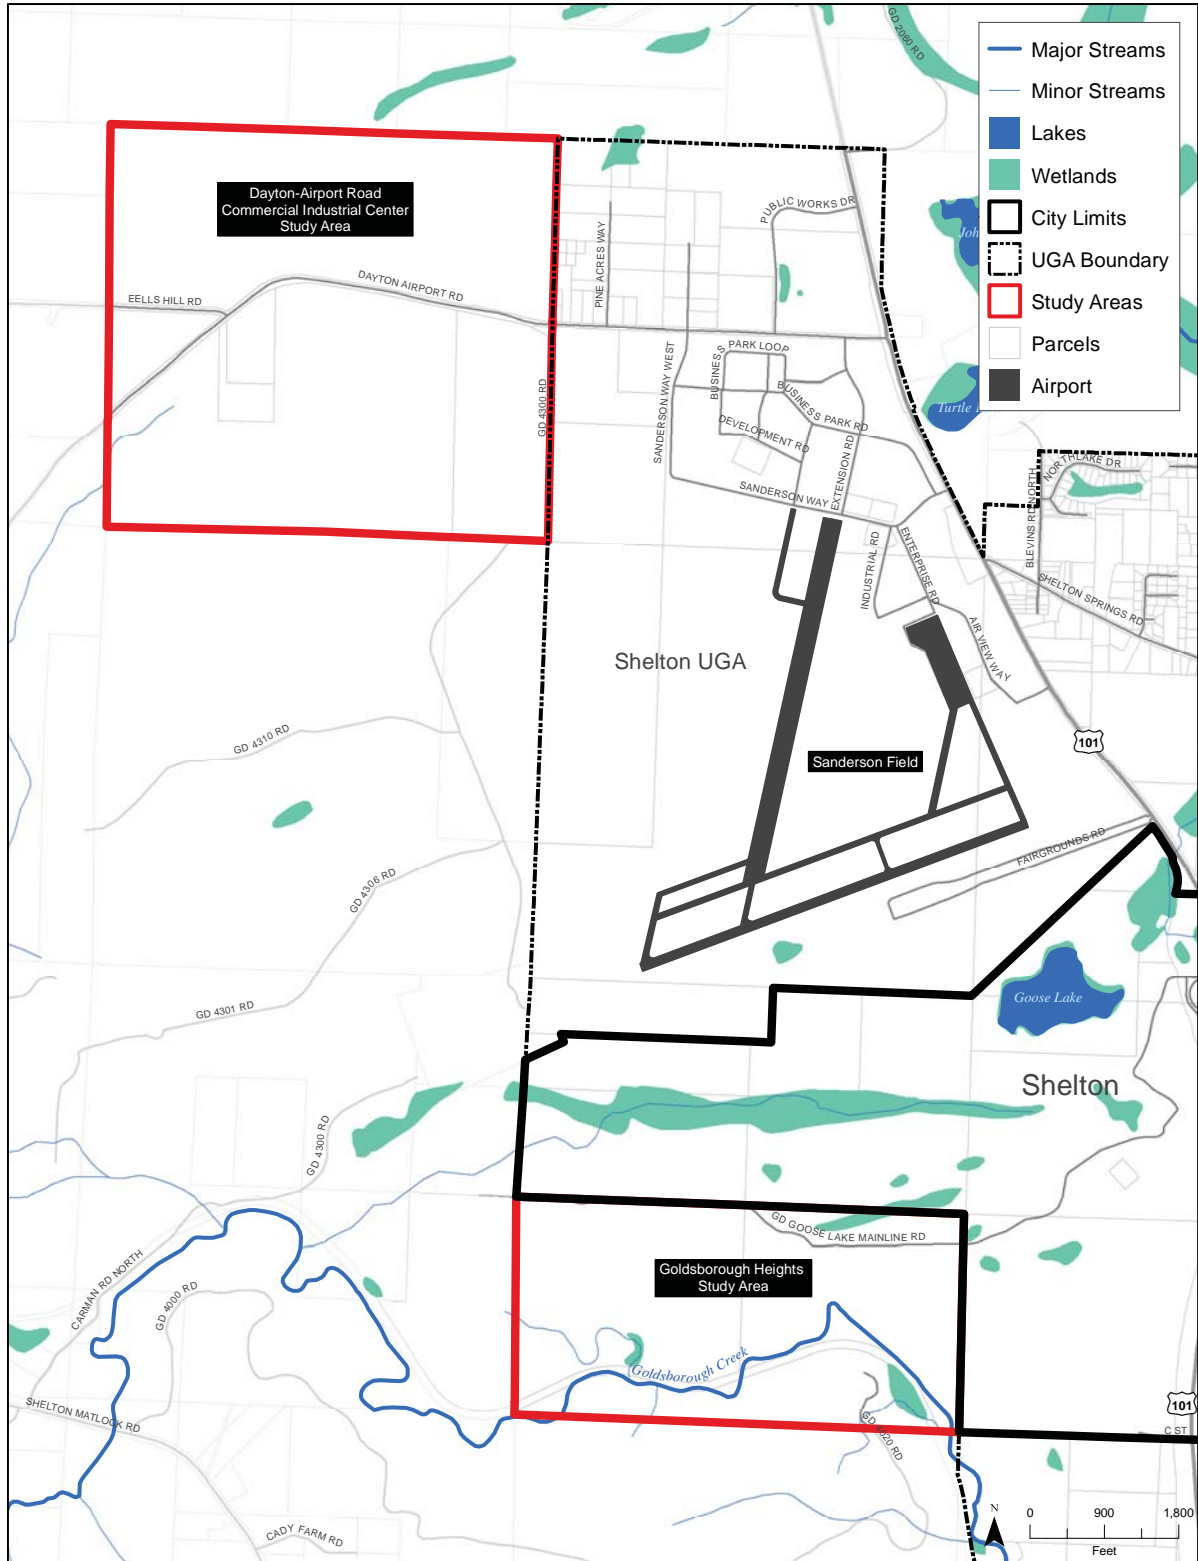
Major Streams
Minor Streams
Lakes
Wetlands
City Limits
UGA Boundary
Study Areas
Parcels
Airport

Dayton-Airport Road Commercial Industrial Center Study Area

GD 2060 RD
PUBLIC WORKS DR
EELLS HILL RD
DAYTON AIRPORT RD
PINE ACRES WAY
PARK LOOP
SANDERSON WAY WEST
BUSINESS
BUSINESS PARK RD
DEVELOPMENT RD
GD 4300 RD
EXTENSION RD
SANDERSON WAY
NORTHLAKE DR
BLEVINS RD NORTH
SHELTON SPRINGS RD
INDUSTRIAL RD
ENTERPRISE RD
AIR VIEW WAY
Johns
Turtle
Shelton UGA
Sanderson Field
101
GD 4310 RD
FAIRGROUNDS RD
GD 4306 RD
GD 4301 RD
Goose Lake
Shelton
GD 4300 RD
GD GOOSE LAKE MAINLINE RD
Goldsborough Heights Study Area
CARMAN RD NORTH
GD 4000 RD
Goldsborough Creek
SHELTON MATLOCK RD
GD 4020 RD
101
C ST
CADY FARM RD
N
0
900
1,800
Feet